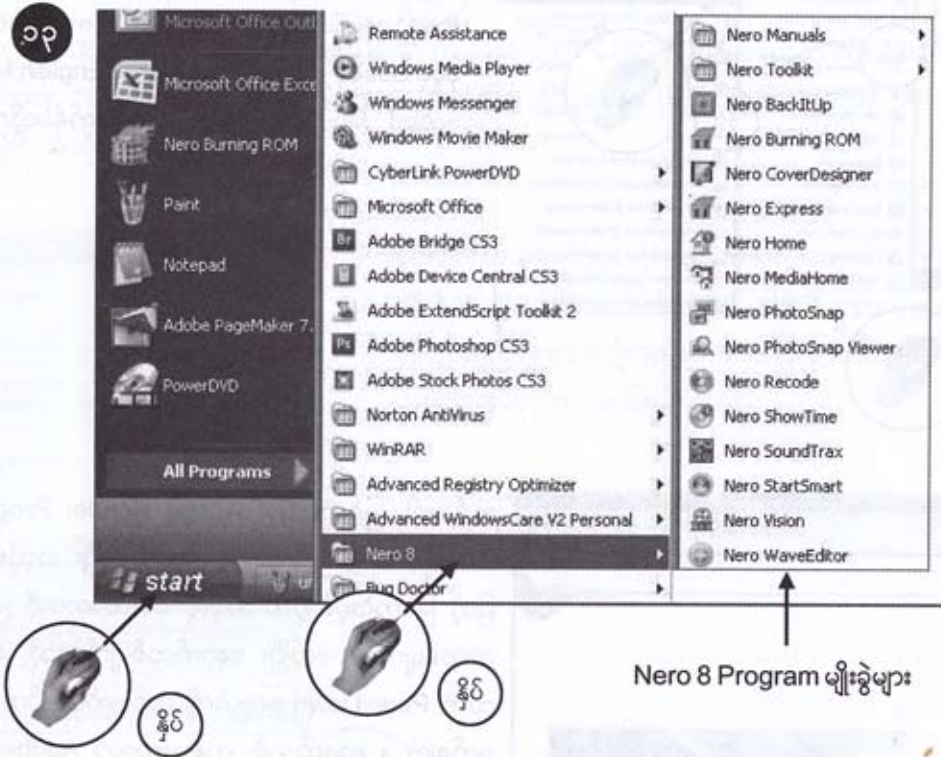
၁၃

Microsoft Office Outl

Microsoft Office Exce

Nero Burning ROM

Paint

Notepad

Adobe PageMaker 7.

PowerDVD

All Programs

start

Remote Assistance

Windows Media Player

Windows Messenger

Windows Movie Maker

CyberLink PowerDVD

Microsoft Office

Adobe Bridge CS3

Adobe Device Central CS3

Adobe ExtendScript Toolkit 2

Adobe Photoshop CS3

Adobe Stock Photos CS3

Norton AntiVirus

WinRAR

Advanced Registry Optimizer

Advanced WindowsCare V2 Personal

Nero 8

Bug Doctor

Nero Manuals

Nero Toolkit

Nero BackItUp

Nero Burning ROM

Nero CoverDesigner

Nero Express

Nero Home

Nero MediaHome

Nero PhotoSnap

Nero PhotoSnap Viewer

Nero Recode

Nero ShowTime

Nero SoundTrax

Nero StartSmart

Nero Vision

Nero WaveEditor

နှိပ်

နှိပ်

Nero 8 Program မျိုးခွဲများ